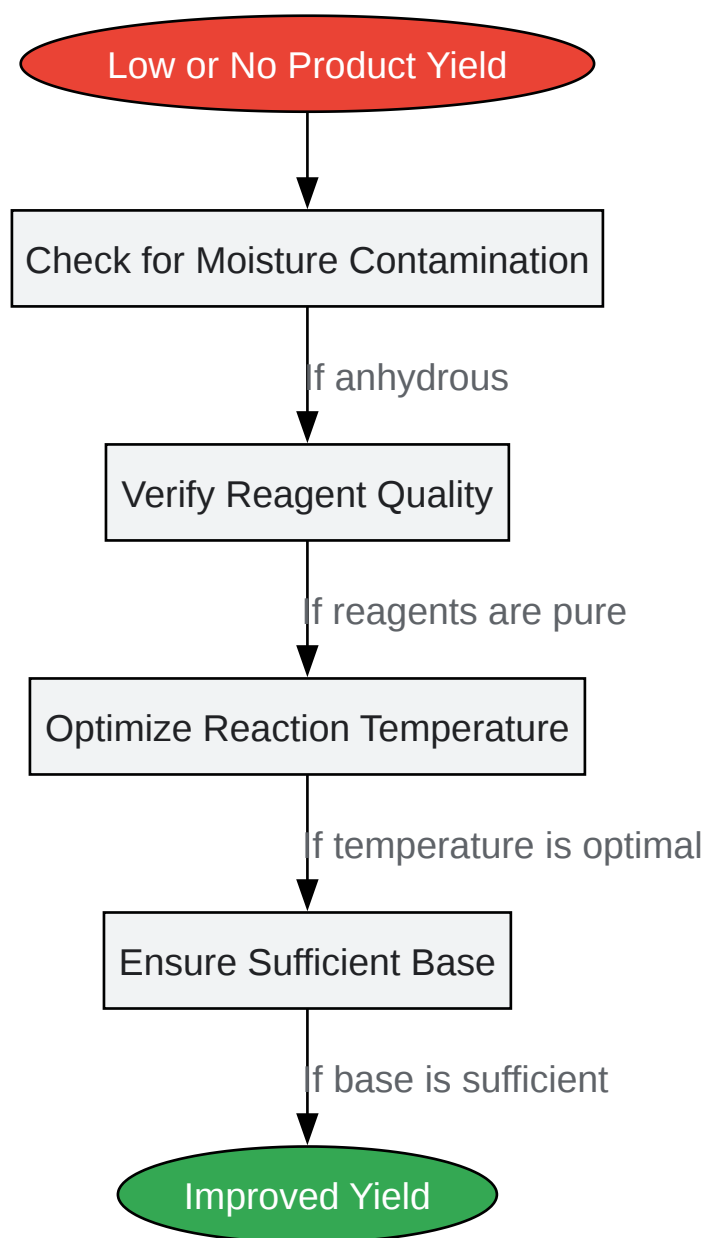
Low or No Product Yield

Check for Moisture Contamination

If anhydrous

Verify Reagent Quality

If reagents are pure

Optimize Reaction Temperature

If temperature is optimal

Ensure Sufficient Base

If base is sufficient

Improved Yield